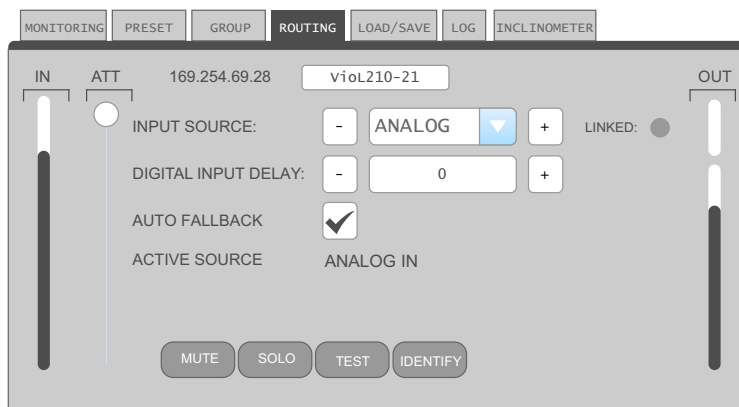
MONITORING PRESET GROUP ROUTING LOAD/SAVE LOG INCLINOMETER

IN ATT 169.254.69.28 VioL210-21 OUT

INPUT SOURCE: - ANALOG + LINKED:

DIGITAL INPUT DELAY: - 0 +

AUTO FALLBACK ✔

ACTIVE SOURCE ANALOG IN

MUTE SOLO TEST IDENTIFY